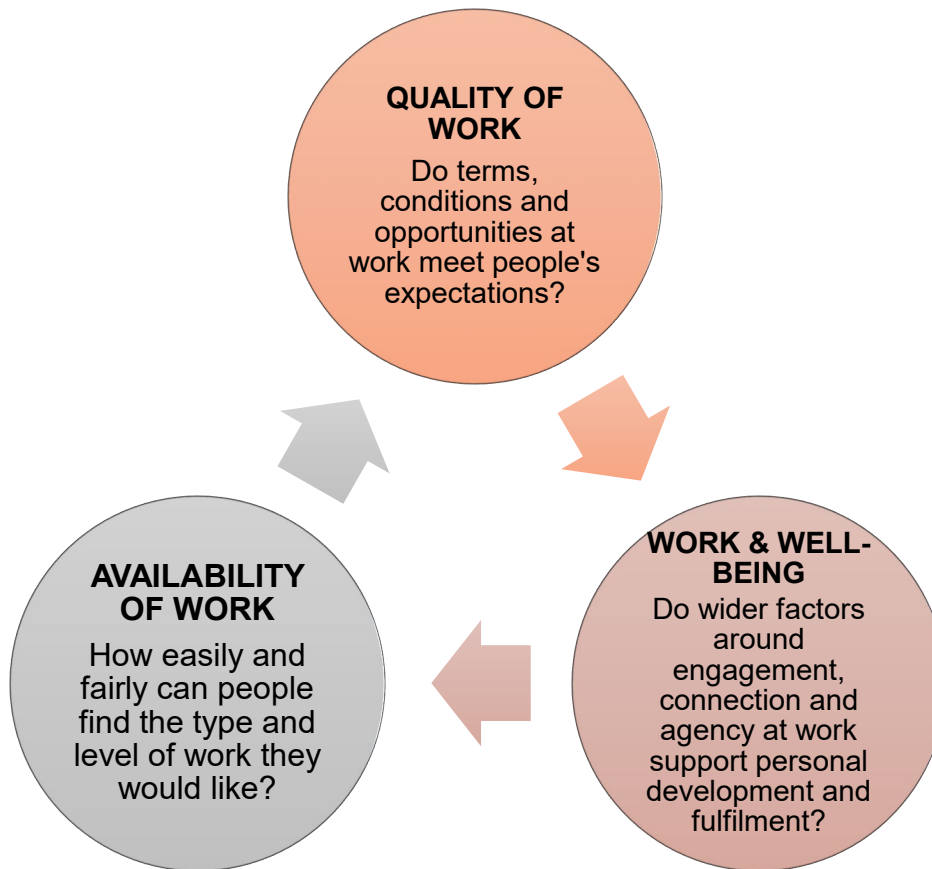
QUALITY OF WORK

Do terms, conditions and opportunities at work meet people's expectations?

WORK & WELL-BEING

Do wider factors around engagement, connection and agency at work support personal development and fulfilment?

AVAILABILITY OF WORK

How easily and fairly can people find the type and level of work they would like?